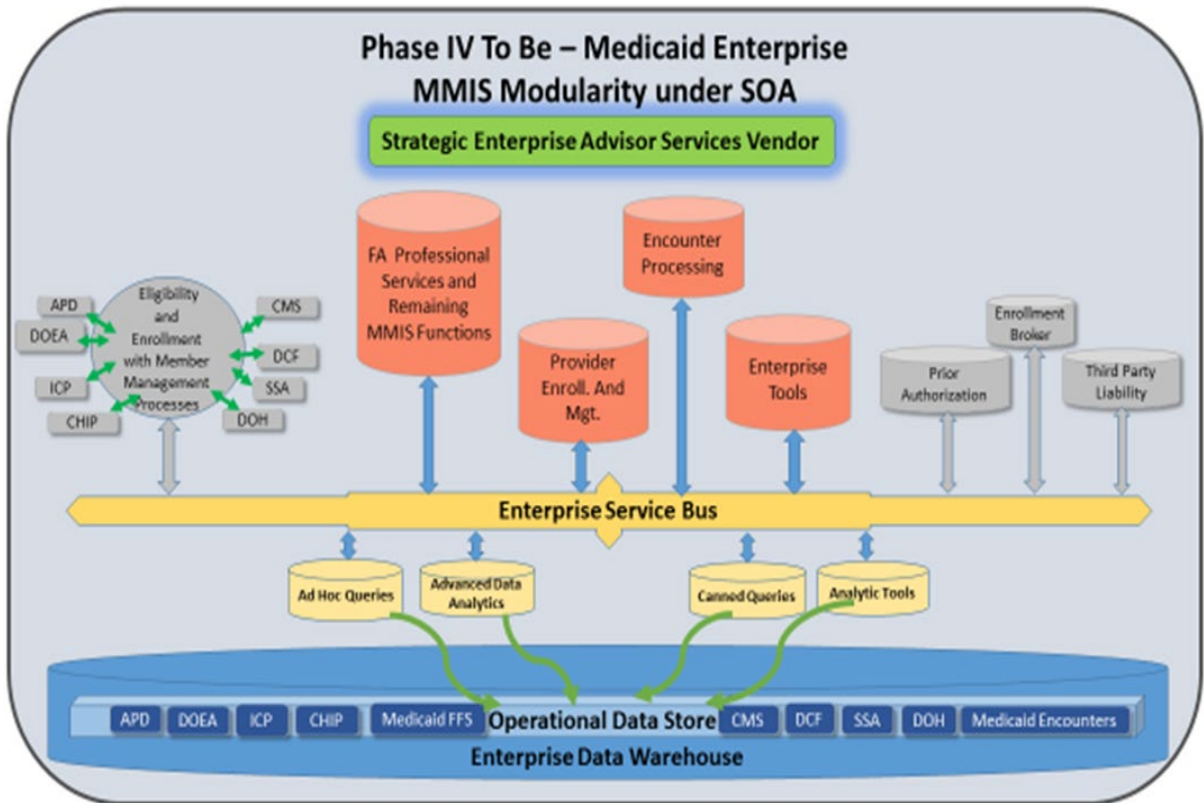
Phase IV To Be – Medicaid Enterprise
MMIS Modularity under SOA

Strategic Enterprise Advisor Services Vendor

APD
DOEA
ICP
CHIP

Eligibility and Enrollment with Member Management Processes

CMS
DCF
SSA
DOH

FA Professional Services and Remaining MMIS Functions

Provider Enroll. And Mgt.

Encounter Processing

Enterprise Tools

Prior Authorization

Enrollment Broker

Third Party Liability

Enterprise Service Bus

Ad Hoc Queries
Advanced Data Analytics
Canned Queries
Analytic Tools

APD
DOEA
ICP
CHIP
Medicaid FFS
Operational Data Store
CMS
DCF
SSA
DOH
Medicaid Encounters

Enterprise Data Warehouse